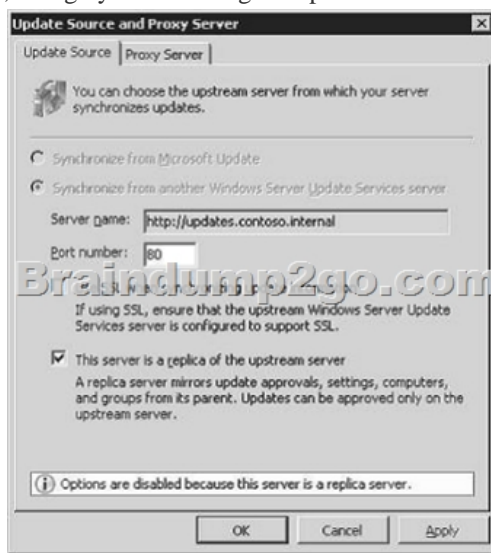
Update Source and Proxy Server

Update Source | Proxy Server

You can choose the upstream server from which your server synchronizes updates.

Synchronize from Microsoft Update

Synchronize from another Windows Server Update Services server

Server name: http://updates.contoso.internal

Port number: 80

Braindump2go.com

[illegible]

If using SSL, ensure that the upstream Windows Server Update Services server is configured to support SSL.

This server is a replica of the upstream server

A replica server mirrors update approvals, settings, computers, and groups from its parent. Updates can be approved only on the upstream server.

Options are disabled because this server is a replica server.

OK Cancel Apply